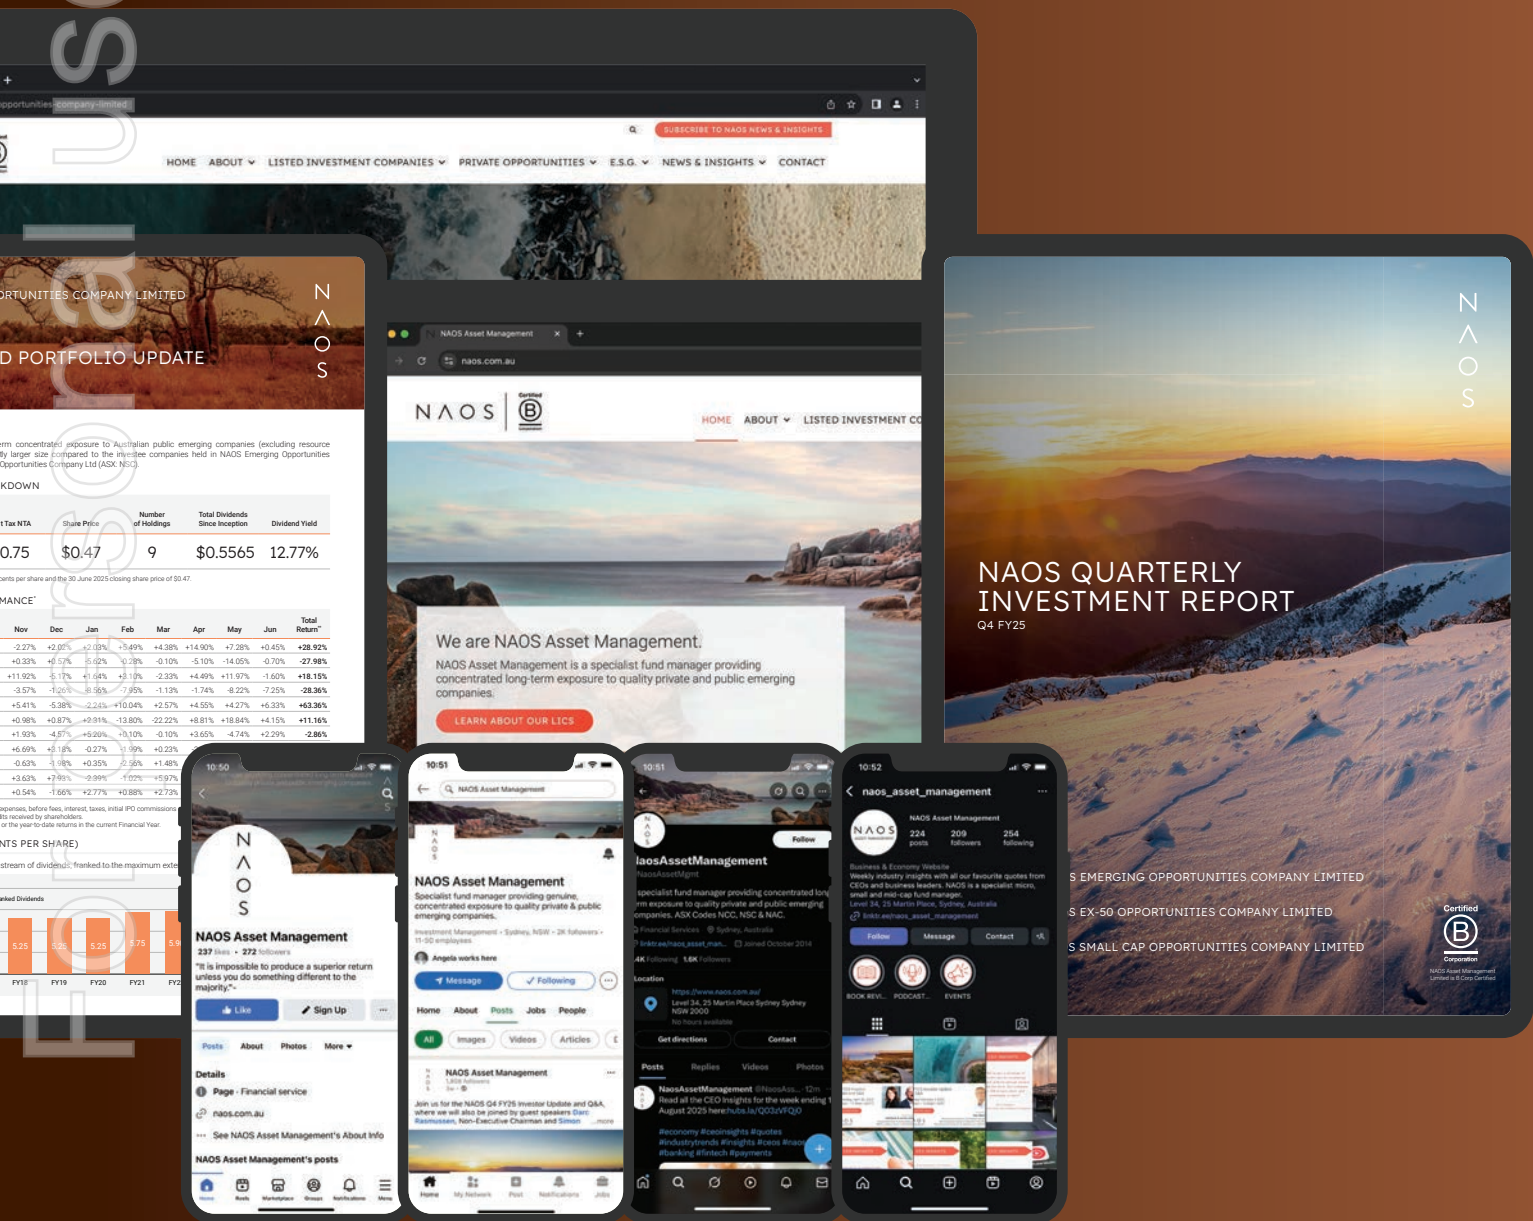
For Personal Use

opportunities-company-limited

SUBSCRIBE TO NAOS NEWS & INSIGHTS

HOME ABOUT LISTED INVESTMENT COMPANIES PRIVATE OPPORTUNITIES E.S.G. NEWS & INSIGHTS CONTACT

ORTUNITIES COMPANY LIMITED

D PORTFOLIO UPDATE

N A O S

KDOWN

| t Tax NTA | Share Price | Number of Holdings | Total Dividends Since Inception | Dividend Yield |
|---|---|---|---|---|
| 0.75 | $0.47 | 9 | $0.5565 | 12.77% |

MANCE

| Nov | Dec | Jan | Feb | Mar | Apr | May | Jun | Total Return |
|---|---|---|---|---|---|---|---|---|
| -2.27% | +2.02% | +2.03% | +5.49% | +4.38% | +14.90% | +7.28% | +0.45% | +28.92% |
| +0.33% | +0.57% | -5.62% | -0.28% | -0.10% | -5.10% | -14.05% | -0.70% | -27.98% |
| +11.92% | -5.17% | +1.64% | +3.10% | -2.33% | +4.49% | +11.97% | -1.60% | +18.15% |
| -3.57% | -1.26% | -8.56% | -7.95% | -1.13% | -1.74% | -8.22% | -7.25% | -28.36% |
| +5.41% | -5.38% | -2.24% | +10.04% | +2.57% | +4.55% | +4.27% | +6.33% | +63.36% |
| +0.98% | +0.87% | +2.91% | -13.80% | -22.22% | +8.81% | +18.84% | +4.15% | +11.16% |
| +1.93% | -4.57% | +5.20% | +0.10% | -0.10% | +3.65% | -4.74% | +2.29% | -2.86% |

NTS PER SHARE)

FY18 FY19 FY20 FY21

NAOS Asset Management

naos.com.au

N A O S

HOME ABOUT LISTED INVESTMENT CO

We are NAOS Asset Management.

NAOS Asset Management is a specialist fund manager providing concentrated long-term exposure to quality private and public emerging companies.

LEARN ABOUT OUR LICS

NAOS QUARTERLY INVESTMENT REPORT

Q4 FY25

S EMERGING OPPORTUNITIES COMPANY LIMITED

S EX-50 OPPORTUNITIES COMPANY LIMITED

S SMALL CAP OPPORTUNITIES COMPANY LIMITED

Certified B Corporation

NAOS Asset Management
237 likes • 272 followers
"It is impossible to produce a superior return unless you do something different to the majority."
Like Sign Up
Posts About Photos More
Details
Page · Financial service
naos.com.au
See NAOS Asset Management's About Info
NAOS Asset Management's posts

NAOS Asset Management
Specialist fund manager providing genuine, concentrated exposure to quality private & public emerging companies.
Message Following
Home About Posts Jobs People
All Images Videos Articles

NaosAssetManagement
Follow
Location
Get directions Contact
Posts Replies Videos Photos

naos_asset_management
NAOS Asset Management
224 posts 209 followers 254 following
Follow Message Contact
BOOK REVI... PODCAST... EVENTS